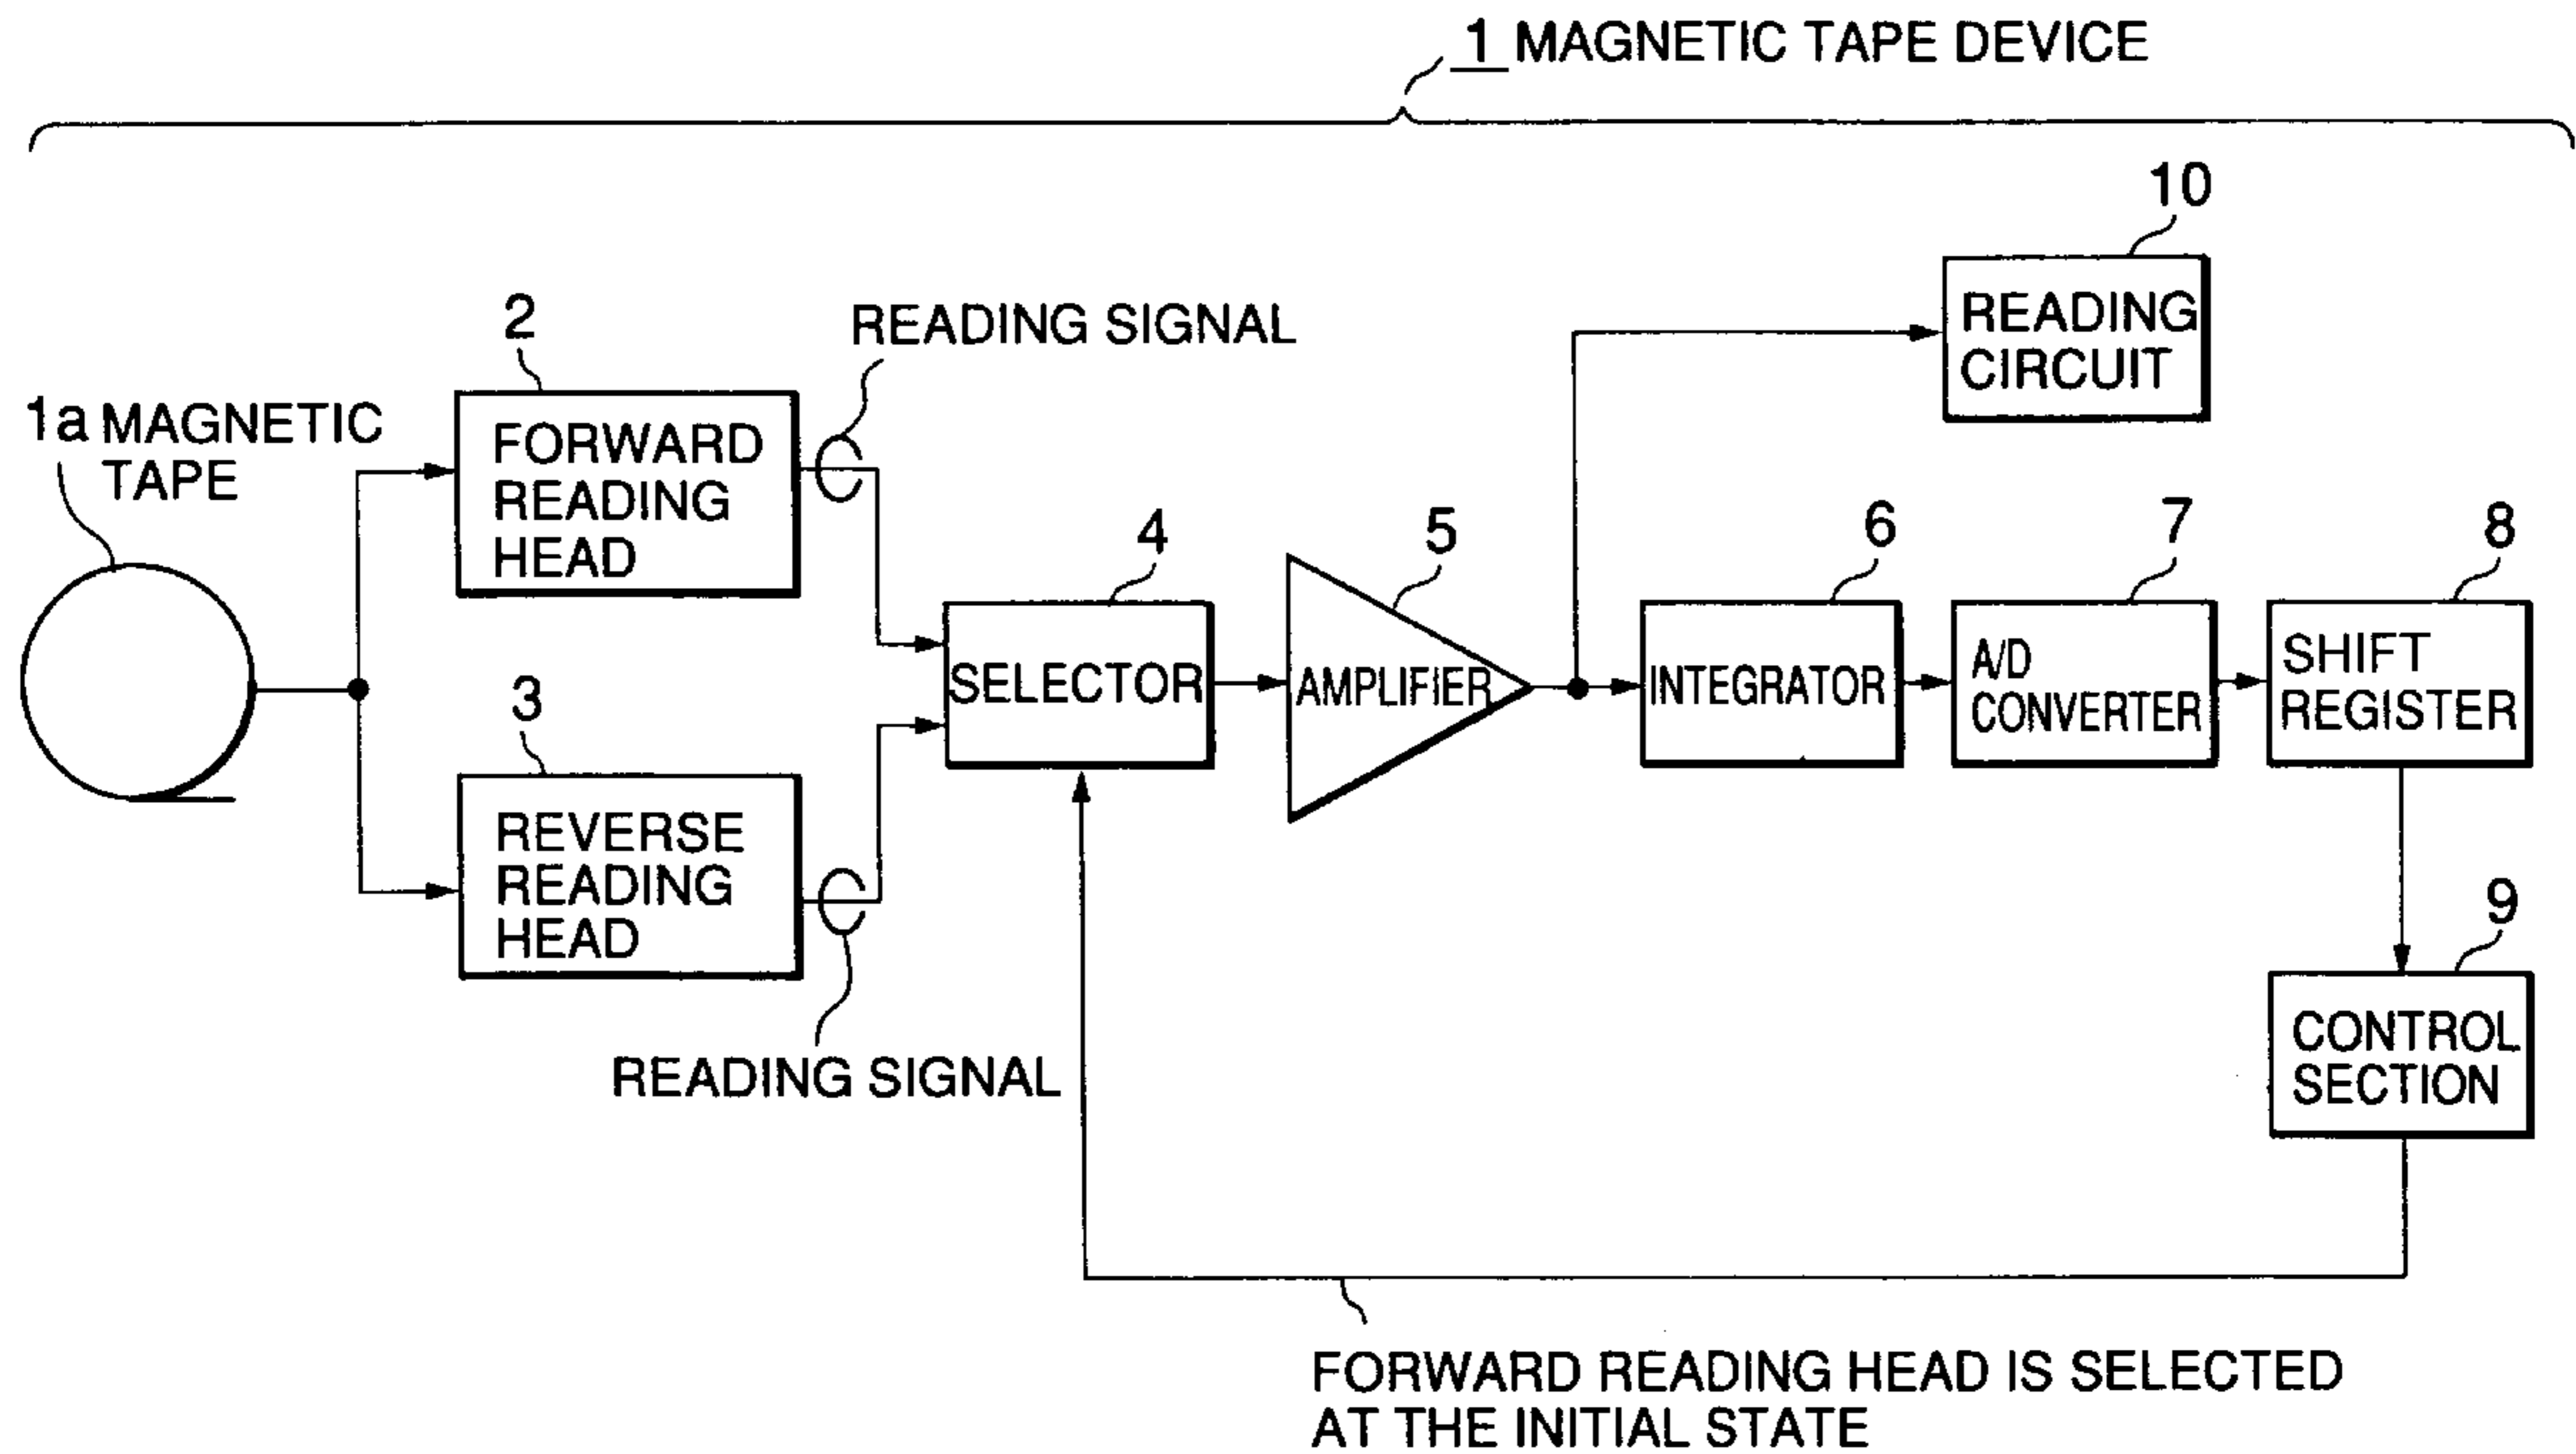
1 MAGNETIC TAPE DEVICE

10

READING CIRCUIT

2

READING SIGNAL

1a MAGNETIC TAPE

FORWARD READING HEAD

4

5

6

7

8

SELECTOR

AMPLIFIER

INTEGRATOR

A/D CONVERTER

SHIFT REGISTER

3

REVERSE READING HEAD

9

CONTROL SECTION

READING SIGNAL

FORWARD READING HEAD IS SELECTED AT THE INITIAL STATE